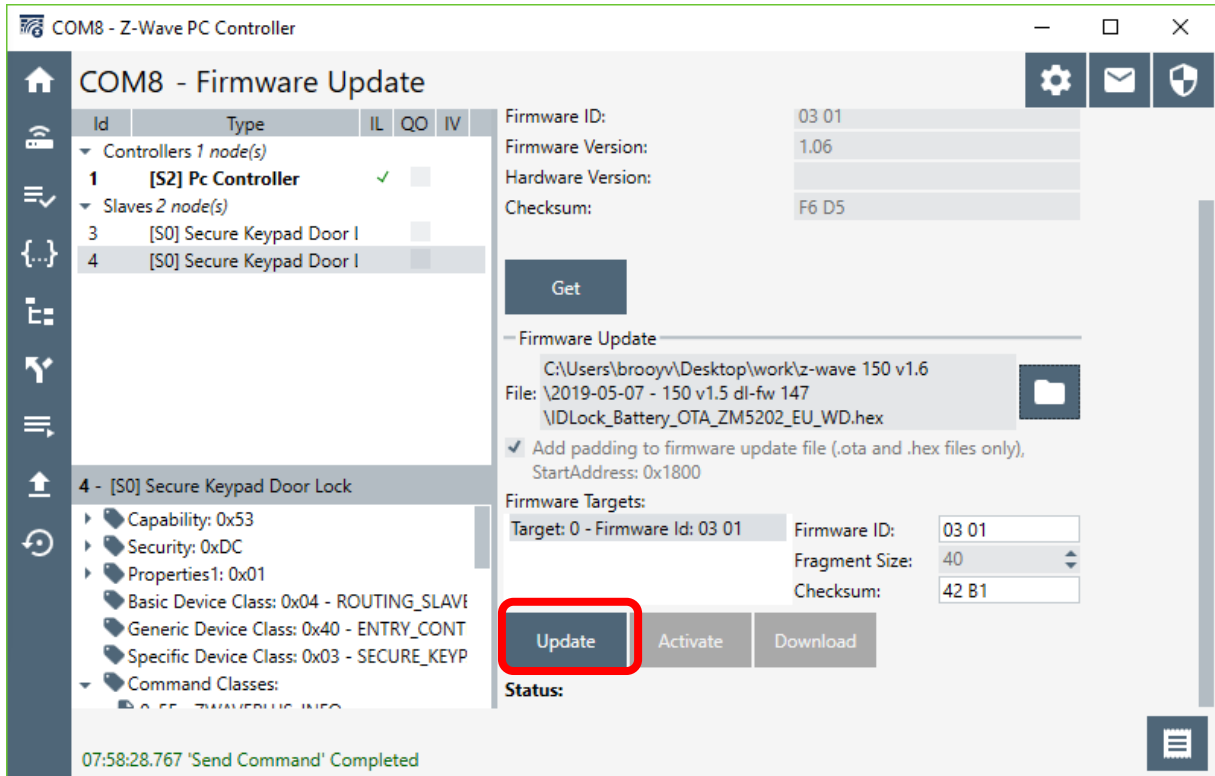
COM8 - Z-Wave PC Controller

COM8 - Firmware Update

| Id | Type | IL | QO | IV |
|---|---|---|---|---|
| Controllers *1 node(s)* | | | | |
| 1 | **[S2] Pc Controller** | ✓ | | |
| Slaves *2 node(s)* | | | | |
| 3 | [S0] Secure Keypad Door I | | | |
| 4 | [S0] Secure Keypad Door I | | | |

4 - [S0] Secure Keypad Door Lock

Capability: 0x53
Security: 0xDC
Properties1: 0x01
Basic Device Class: 0x04 - ROUTING_SLAVE
Generic Device Class: 0x40 - ENTRY_CONT
Specific Device Class: 0x03 - SECURE_KEYP
Command Classes:
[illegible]

07:58:28.767 'Send Command' Completed

Firmware ID: 03 01
Firmware Version: 1.06
Hardware Version:
Checksum: F6 D5

Get

Firmware Update

File: C:\Users\brooyv\Desktop\work\z-wave 150 v1.6 \2019-05-07 - 150 v1.5 dl-fw 147 \IDLock_Battery_OTA_ZM5202_EU_WD.hex

Add padding to firmware update file (.ota and .hex files only), StartAddress: 0x1800

Firmware Targets:
Target: 0 - Firmware Id: 03 01

Firmware ID: 03 01
Fragment Size: 40
Checksum: 42 B1

Update
Activate
Download

**Status:**